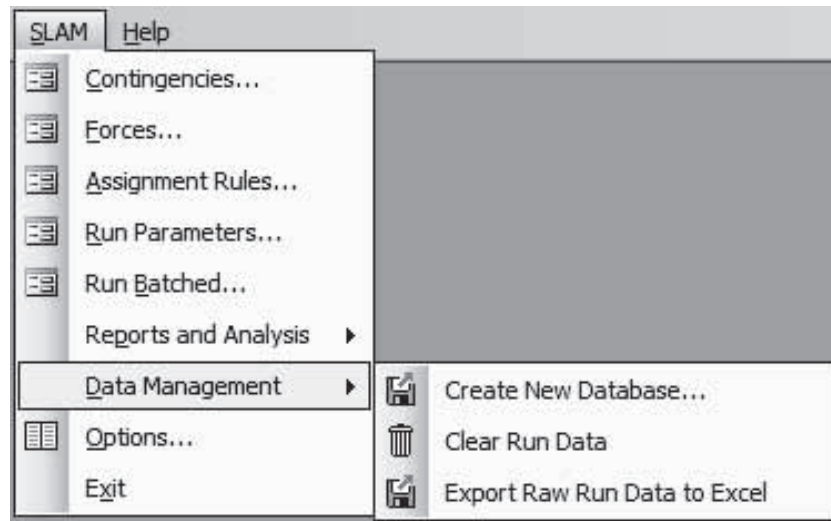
SLAM Help

Contingencies...
Forces...
Assignment Rules...
Run Parameters...
Run Batched...
Reports and Analysis
Data Management
Options...
Exit

Create New Database...
Clear Run Data
Export Raw Run Data to Excel